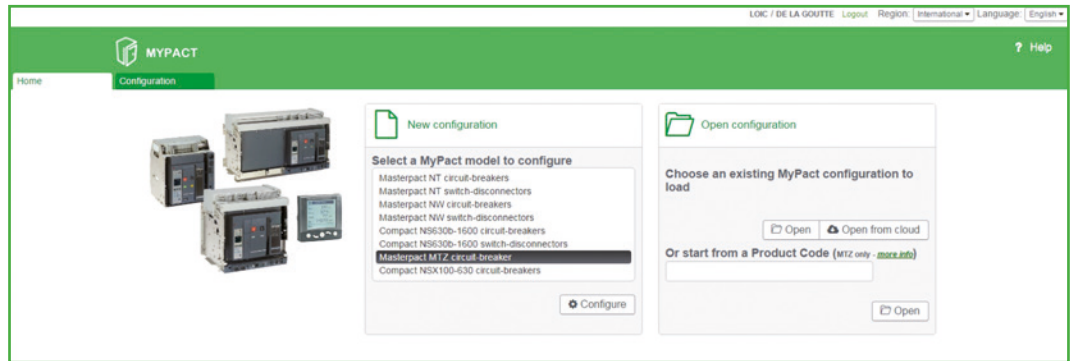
LOIC / DE LA GOUTTE Logout Region: International ▾ Language: English ▾

MYPACT

? Help

Home

Configuration

New configuration

Select a MyPact model to configure

Masterpact NT circuit-breakers
Masterpact NT switch-disconnectors
Masterpact NW circuit-breakers
Masterpact NW switch-disconnectors
Compact NS630b-1600 circuit-breakers
Compact NS630b-1600 switch-disconnectors
Masterpact MTZ circuit-breaker
Compact NSX100-630 circuit-breakers

Configure

Open configuration

Choose an existing MyPact configuration to load

Open

Open from cloud

Or start from a Product Code (MTZ only - more info)

Open